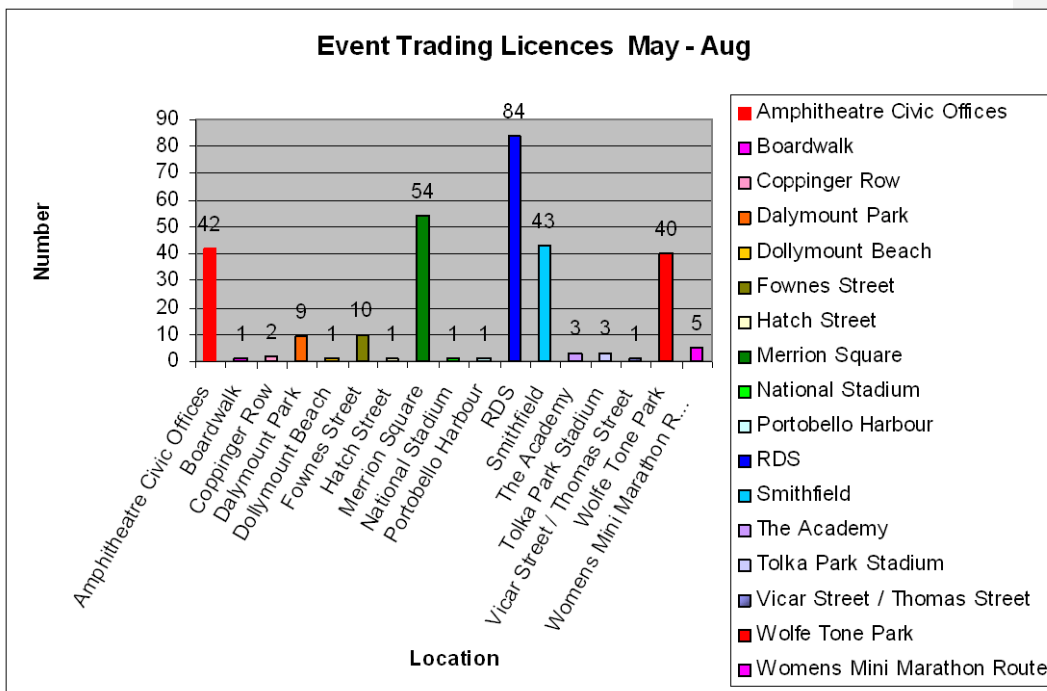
Event Trading Licences May - Aug

Number

90
80
70
60
50
40
30
20
10
0

42
1
2
9
1
10
1
54
1
1
84
43
3
3
1
40
5

Amphitheatre Civic Offices
Boardwalk
Coppinger Row
Dalymount Park
Dollymount Beach
Fownes Street
Hatch Street
Merrion Square
National Stadium
Portobello Harbour
RDS
Smithfield
The Academy
Tolka Park Stadium
Vicar Street / Thomas Street
Wolfe Tone Park
Womens Mini Marathon R...

Location

Amphitheatre Civic Offices
Boardwalk
Coppinger Row
Dalymount Park
Dollymount Beach
Fownes Street
Hatch Street
Merrion Square
National Stadium
Portobello Harbour
RDS
Smithfield
The Academy
Tolka Park Stadium
Vicar Street / Thomas Street
Wolfe Tone Park
Womens Mini Marathon Route